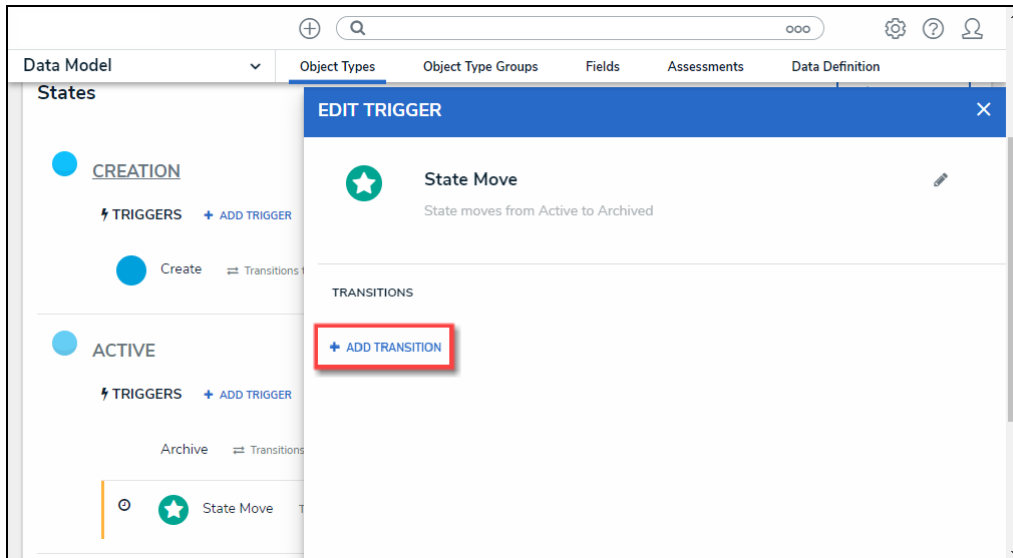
ooo

Data Model

Object Types

Object Type Groups

Fields

Assessments

Data Definition

States

CREATION

TRIGGERS + ADD TRIGGER

Create ⇄ Transitions t

ACTIVE

TRIGGERS + ADD TRIGGER

Archive ⇄ Transitions

State Move T

EDIT TRIGGER

State Move

State moves from Active to Archived

TRANSITIONS

+ ADD TRANSITION